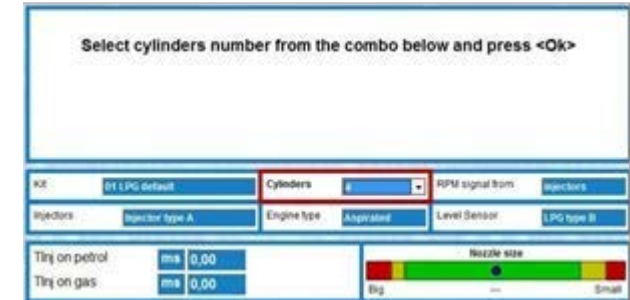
Select cylinders number from the combo below and press <Ok>

| Kit | 01 LPG default | Cylinders | 4 | RPM signal from | Injectors |
|---|---|---|---|---|---|
| Injectors | Injector type A | Engine type | Aspirated | Level Sensor | LPG type B |

Tinj on petrol ms 0,00
Tinj on gas ms 0,00

Nozzle size
Big — Small